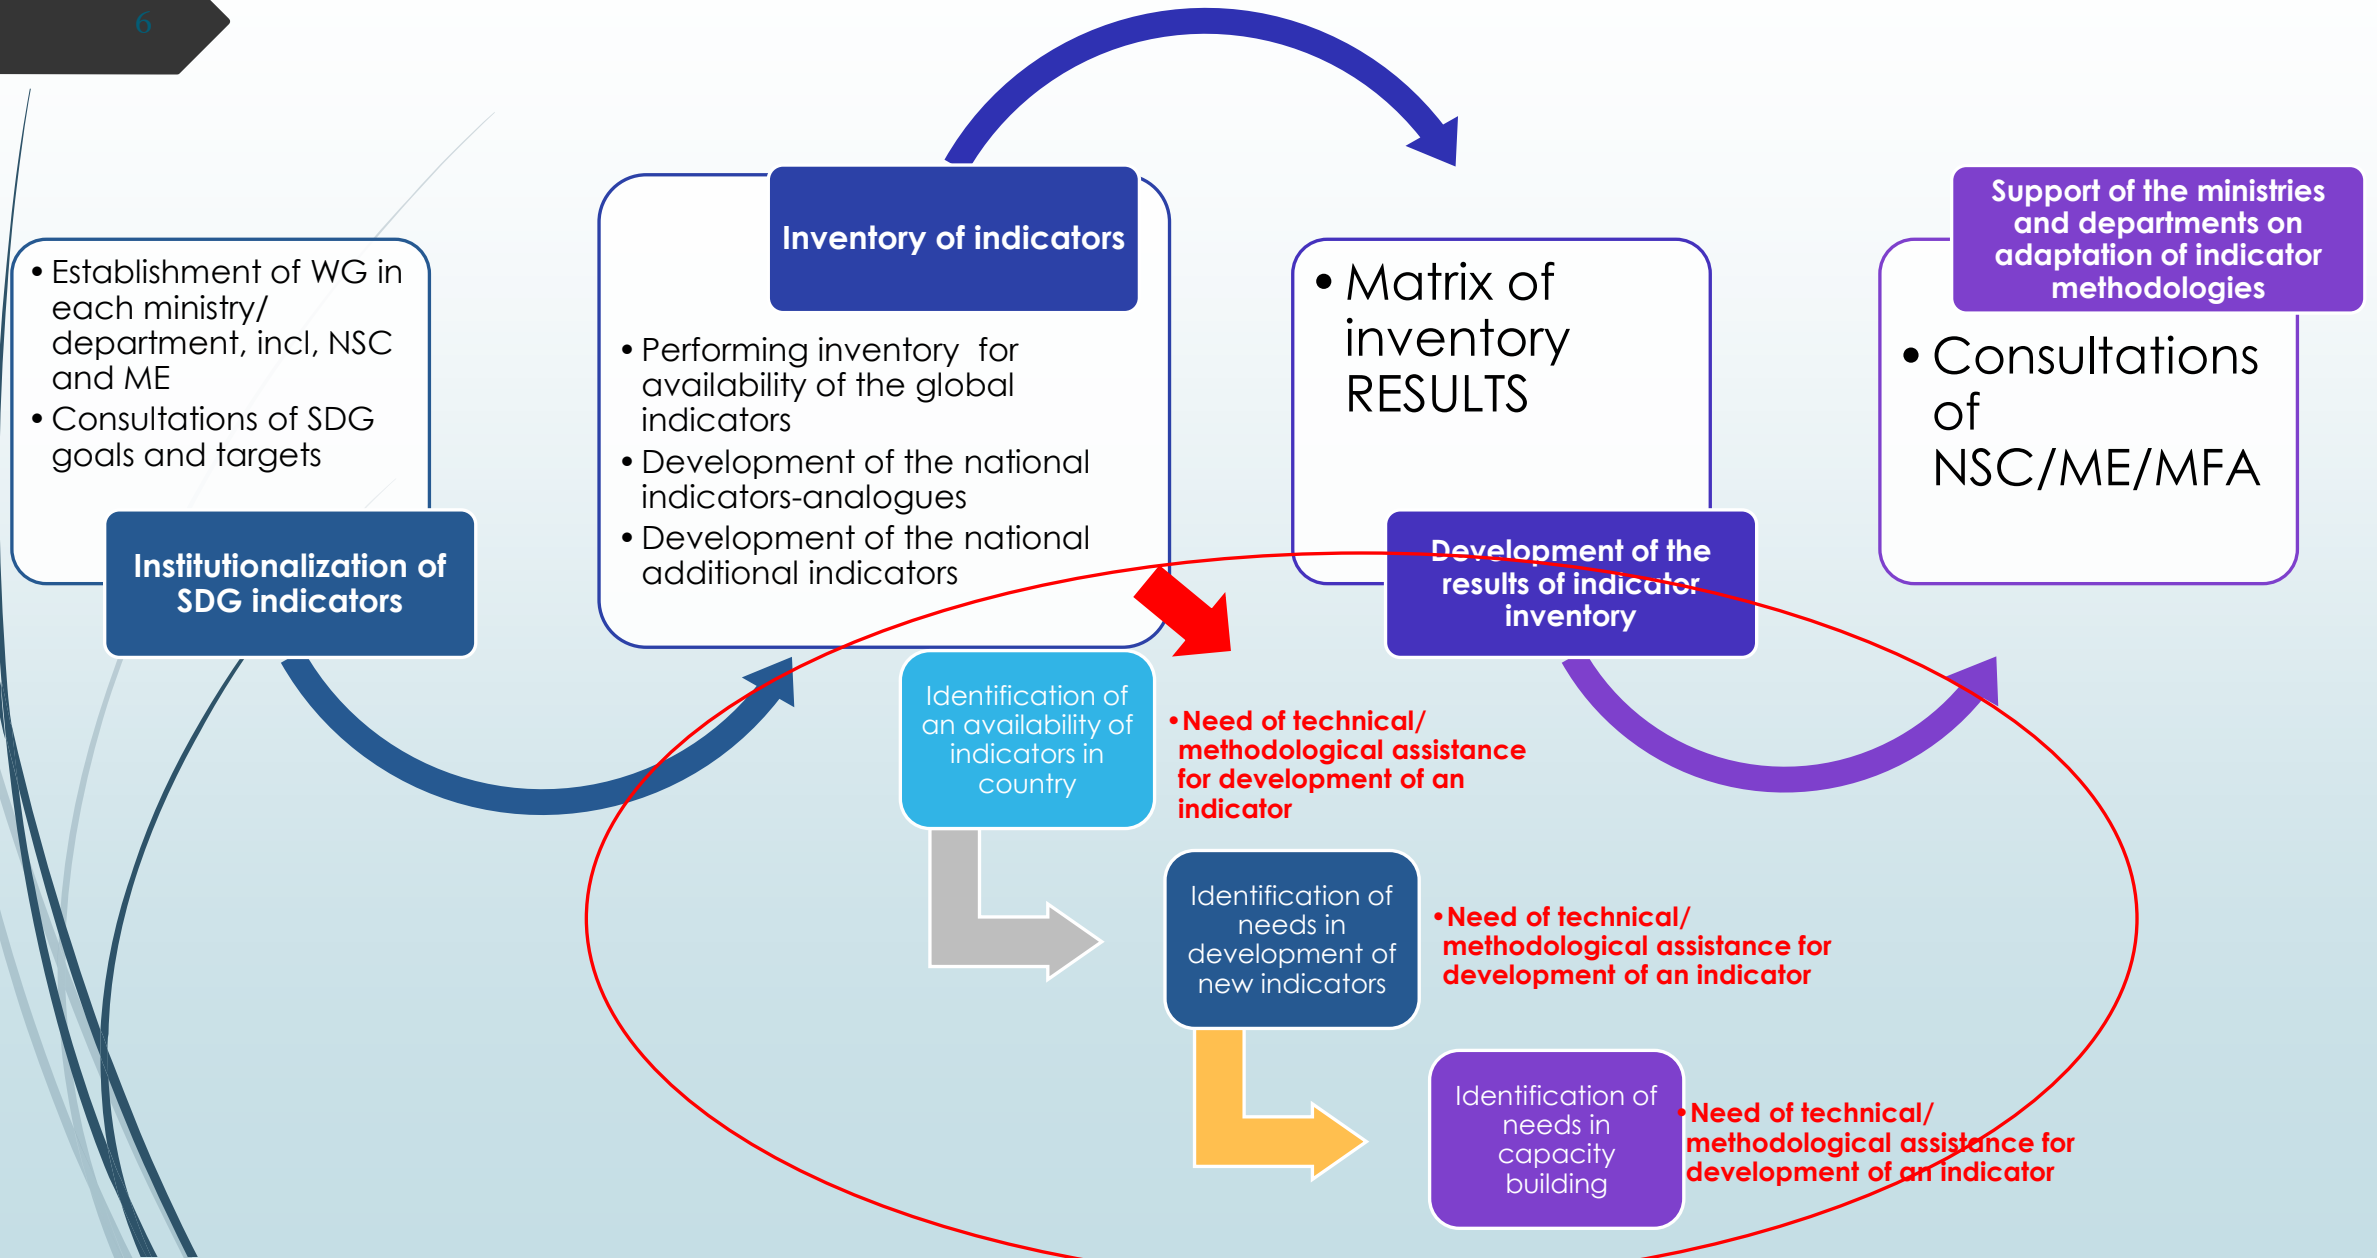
6

• Establishment of WG in each ministry/ department, incl, NSC and ME
• Consultations of SDG goals and targets

Institutionalization of SDG indicators

Inventory of indicators

• Performing inventory for availability of the global indicators
• Development of the national indicators-analogues
• Development of the national additional indicators

• Matrix of inventory RESULTS

Development of the results of indicator inventory

Support of the ministries and departments on adaptation of indicator methodologies

• Consultations of NSC/ME/MFA

Identification of an availability of indicators in country

• Need of technical/ methodological assistance for development of an indicator

Identification of needs in development of new indicators

• Need of technical/ methodological assistance for development of an indicator

Identification of needs in capacity building

• Need of technical/ methodological assistance for development of an indicator